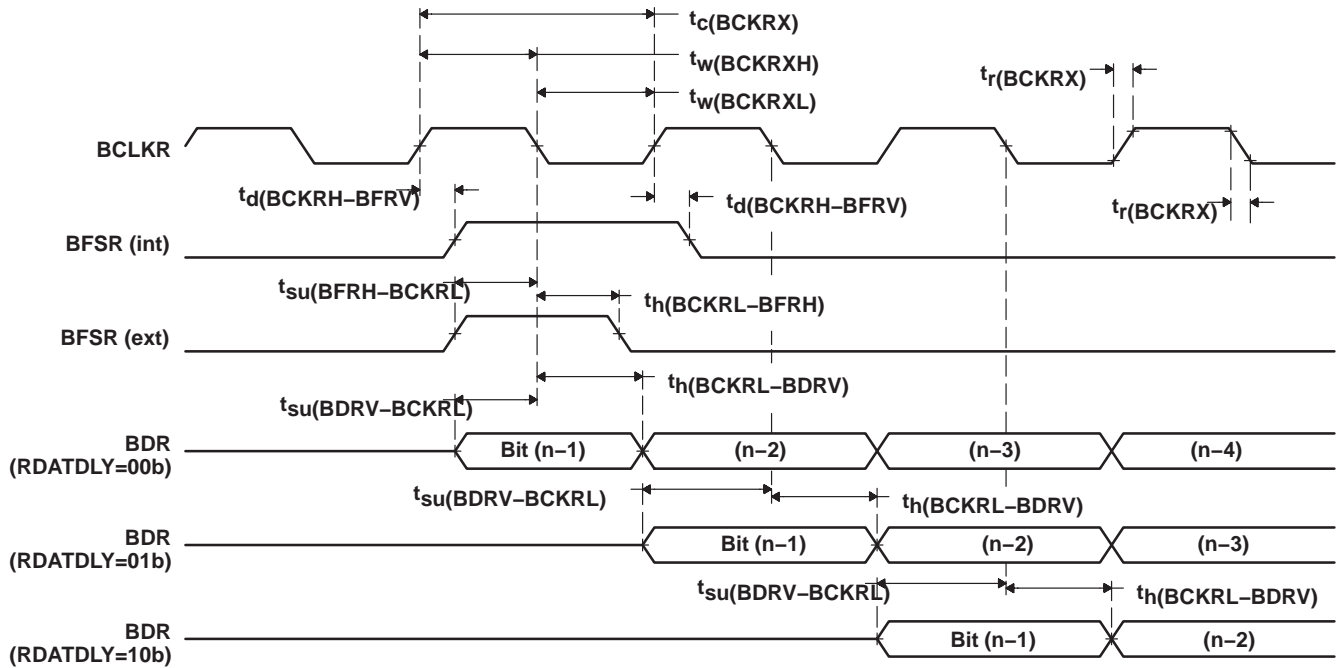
$t_{c(BCKRX)}$

$t_{w(BCKRXH)}$

$t_{w(BCKRXL)}$

$t_{r(BCKRX)}$

BCLKR

$t_{d(BCKRH-BFRV)}$

$t_{d(BCKRH-BFRV)}$

$t_{r(BCKRX)}$

BFSR (int)

$t_{su(BFRH-BCKRL)}$

$t_{h(BCKRL-BFRH)}$

BFSR (ext)

$t_{h(BCKRL-BDRV)}$

$t_{su(BDRV-BCKRL)}$

BDR (RDATDLY=00b)

Bit (n−1)

(n−2)

(n−3)

(n−4)

$t_{su(BDRV-BCKRL)}$

$t_{h(BCKRL-BDRV)}$

BDR (RDATDLY=01b)

Bit (n−1)

(n−2)

(n−3)

$t_{su(BDRV-BCKRL)}$

$t_{h(BCKRL-BDRV)}$

BDR (RDATDLY=10b)

Bit (n−1)

(n−2)